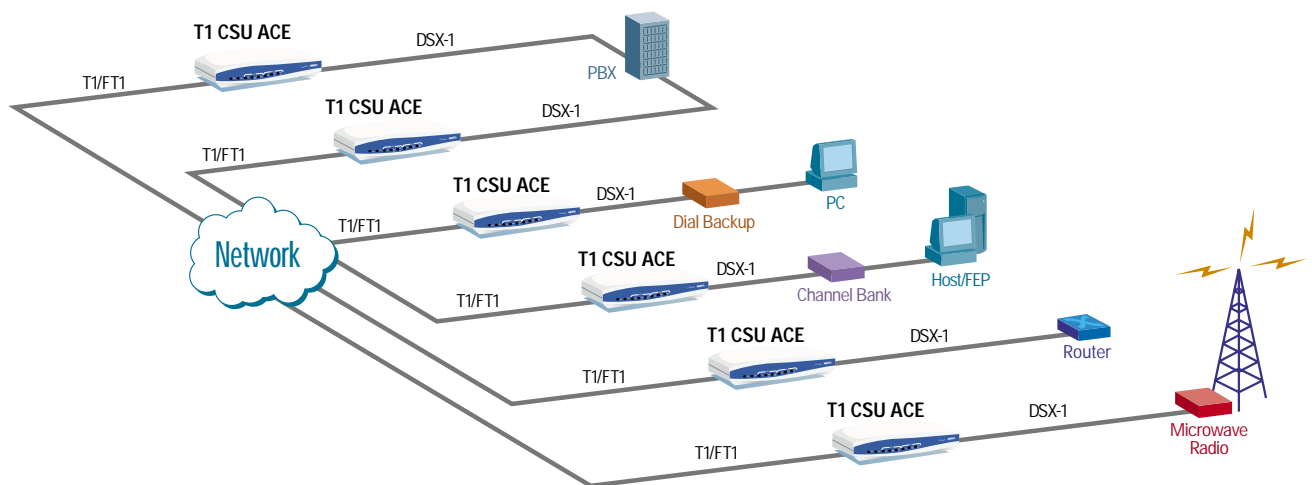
T1 CSU ACE

DSX-1

PBX

T1/FT1

T1 CSU ACE

DSX-1

T1/FT1

T1 CSU ACE

DSX-1

Dial Backup

PC

Network

T1/FT1

T1 CSU ACE

DSX-1

Channel Bank

Host/FEP

T1/FT1

T1 CSU ACE

DSX-1

Router

T1/FT1

T1 CSU ACE

DSX-1

Microwave Radio

T1/FT1